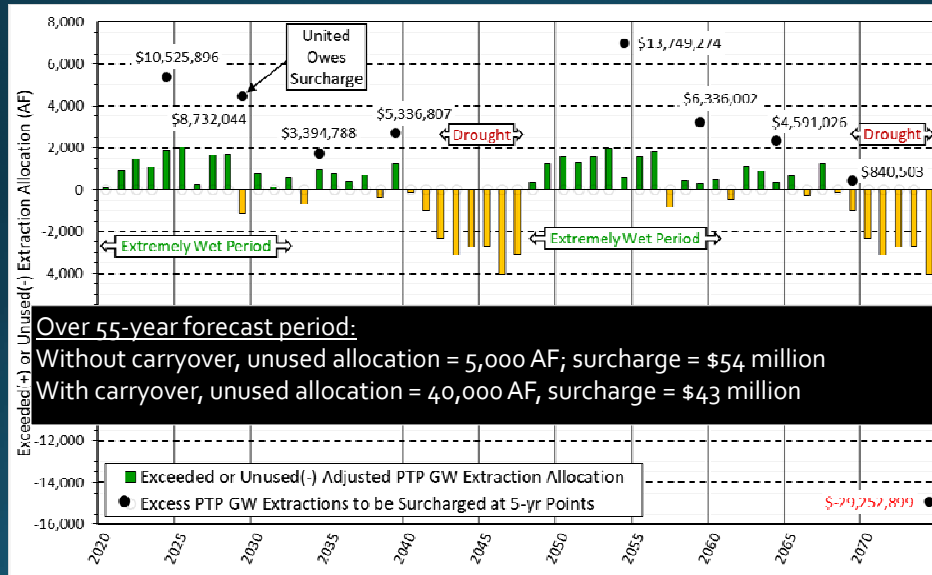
8,000
6,000
4,000
2,000
0
-2,000
-4,000
-12,000
-14,000
-16,000

Exceeded(+) or Unused(-) Extraction Allocation (AF)

$10,525,896
United Owes Surcharge
$8,732,044
$3,394,788
$5,336,807
Drought
$13,749,274
$6,336,002
$4,591,026
Drought
$840,503
Extremely Wet Period
Extremely Wet Period

Over 55-year forecast period:
Without carryover, unused allocation = 5,000 AF; surcharge = $54 million
With carryover, unused allocation = 40,000 AF, surcharge = $43 million

Exceeded or Unused(-) Adjusted PTP GW Extraction Allocation
Excess PTP GW Extractions to be Surcharged at 5-yr Points

$-29,257,899

2020
2025
2030
2035
2040
2045
2050
2055
2060
2065
2070